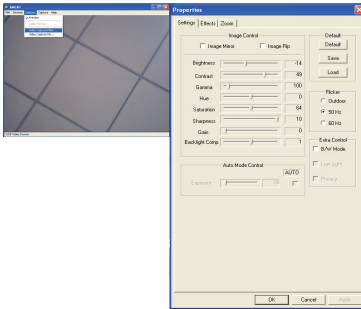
AMCAP
File Devices Options Capture Help

USB Video Device

Properties

Settings | Effects | Zoom

Image Control
Image Mirror
Image Flip
Brightness 14
Contrast 49
Gamma 100
Hue 0
Saturation 64
Sharpness 10
Gain 0
Backlight Comp. 1

Auto Mode Control
AUTO
Exposure

Default
Default
Save
Load

Flicker
Outdoor
50 Hz
60 Hz

Extra Control
B/W Mode
Low Light
Privacy

OK Cancel Apply